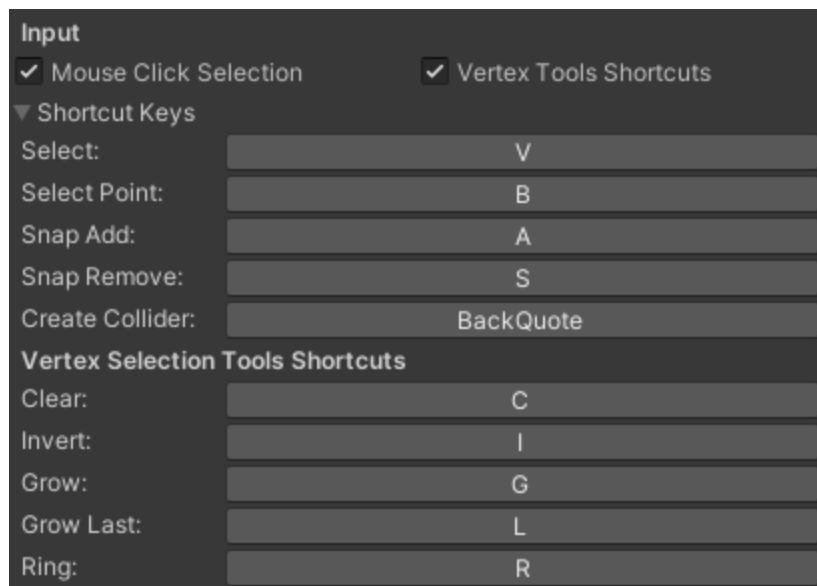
Input
Mouse Click Selection
Vertex Tools Shortcuts
Shortcut Keys

| | |
|---|---|
| Select: | V |
| Select Point: | B |
| Snap Add: | A |
| Snap Remove: | S |
| Create Collider: | BackQuote |

Vertex Selection Tools Shortcuts

| | |
|---|---|
| Clear: | C |
| Invert: | I |
| Grow: | G |
| Grow Last: | L |
| Ring: | R |